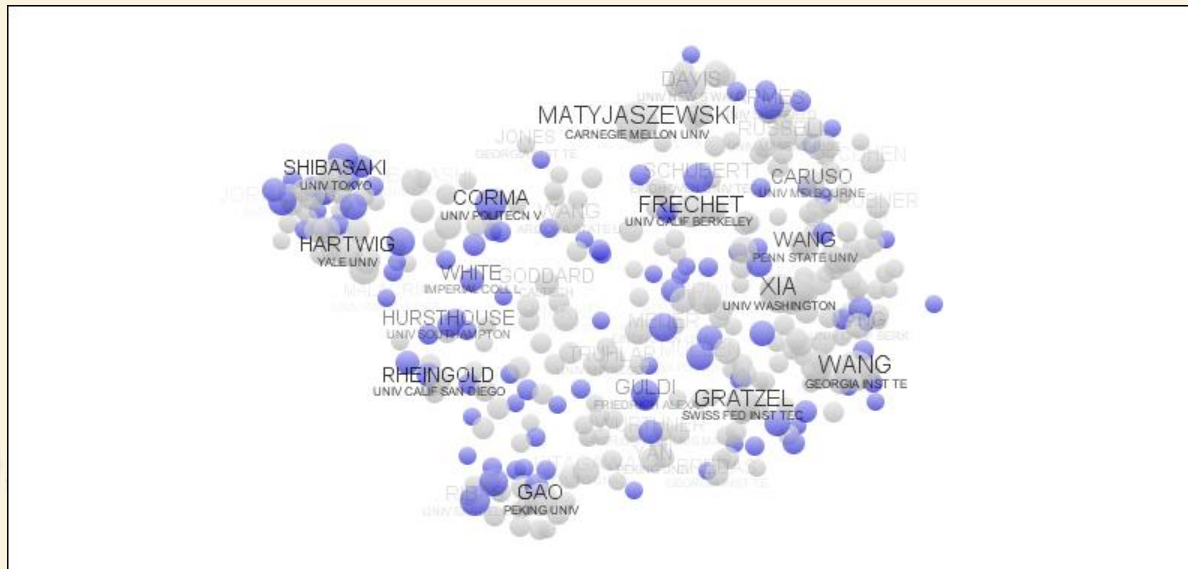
DAVIS
MATYJASZEWSKI
CARNEGIE MELLON UNIV
JONES
GEORGIA INST TE
RUSSELL
SCHUBERT
SHIBASAKI
UNIV TOKYO
CARUSO
UNIV MELBOURNE
CORMA
UNIV POLITECN V
FRECHET
UNIV CALIF BERKELEY
HARTWIG
YALE UNIV
WANG
PENN STATE UNIV
WHITE
IMPERIAL COLL
GODDARD
XIA
UNIV WASHINGTON
HURSTHOUSE
UNIV SOUTHAMPTON
TRUHLAR
WANG
GEORGIA INST TE
RHEINGOLD
UNIV CALIF SAN DIEGO
GULDI
GRATZEL
SWISS FED INST TEC
GAO
PEKING UNIV